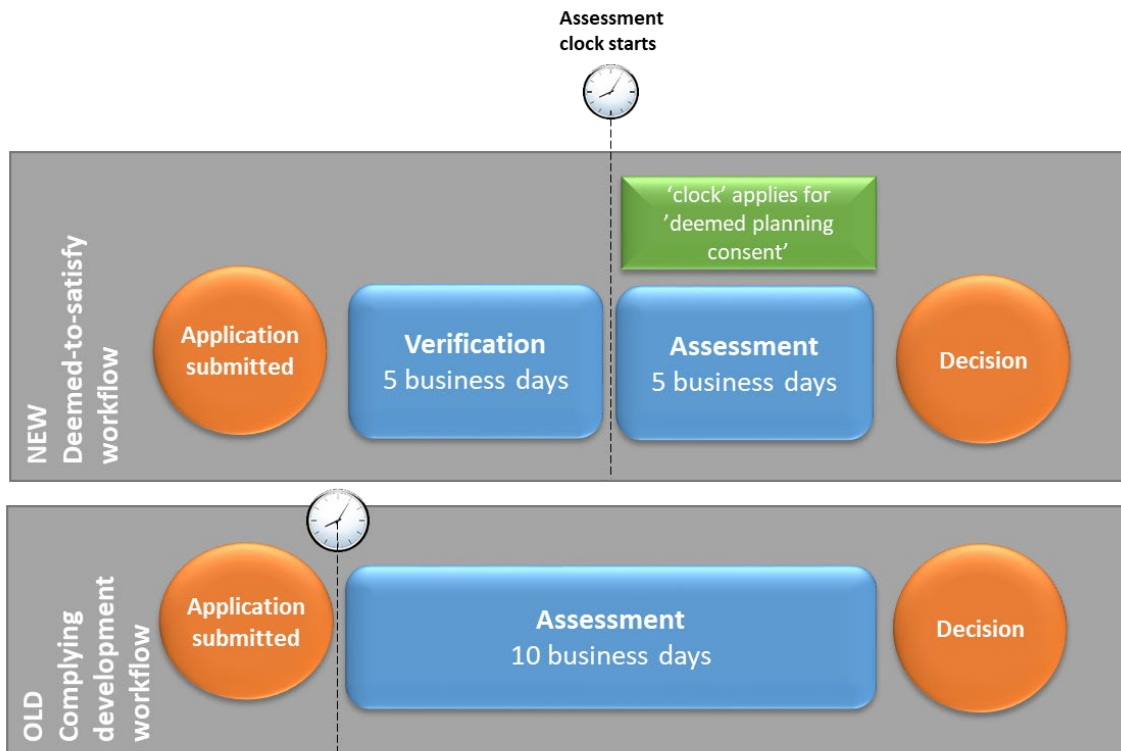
Assessment clock starts

NEW Deemed-to-satisfy workflow

'clock' applies for 'deemed planning consent'

Application submitted

Verification
5 business days

Assessment
5 business days

Decision

OLD Complying development workflow

Application submitted

Assessment
10 business days

Decision